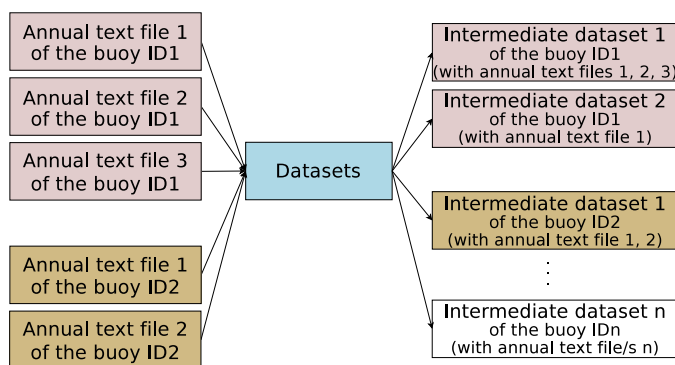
Annual text file 1 of the buoy ID1

Annual text file 2 of the buoy ID1

Annual text file 3 of the buoy ID1

Annual text file 1 of the buoy ID2

Annual text file 2 of the buoy ID2

Datasets

Intermediate dataset 1 of the buoy ID1 (with annual text files 1, 2, 3)

Intermediate dataset 2 of the buoy ID1 (with annual text file 1)

Intermediate dataset 1 of the buoy ID2 (with annual text file 1, 2)

Intermediate dataset n of the buoy IDn (with annual text file/s n)